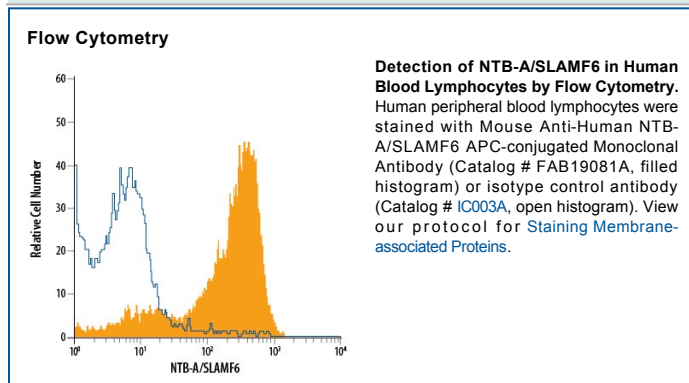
Flow Cytometry

60
50
40
30
20
10
0
Relative Cell Number
$10^0$
$10^1$
$10^2$
$10^3$
$10^4$
NTB-A/SLAMF6

**Detection of NTB-A/SLAMF6 in Human Blood Lymphocytes by Flow Cytometry.** Human peripheral blood lymphocytes were stained with Mouse Anti-Human NTB-A/SLAMF6 APC-conjugated Monoclonal Antibody (Catalog # FAB19081A, filled histogram) or isotype control antibody (Catalog # IC003A, open histogram). View our protocol for Staining Membrane-associated Proteins.